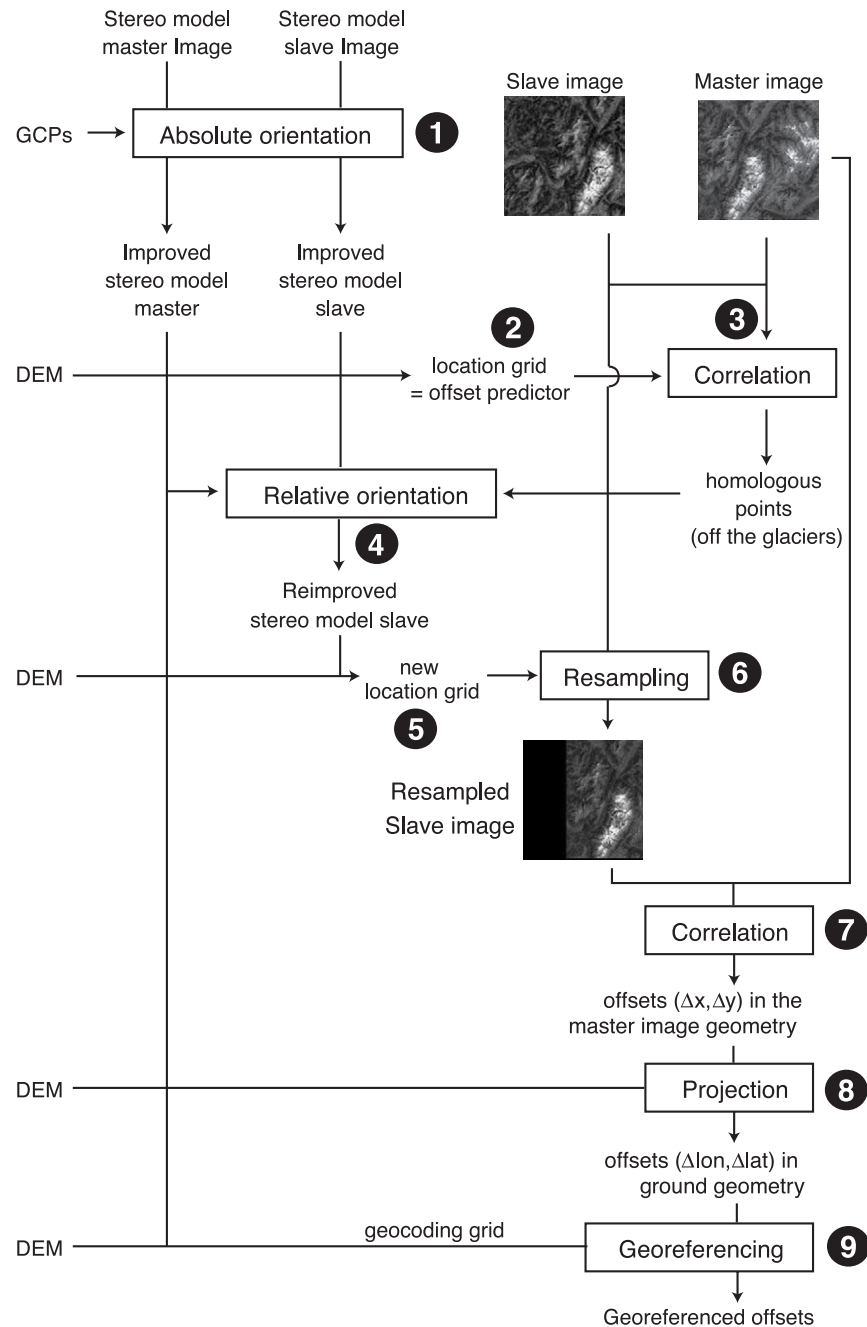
Stereo model master Image

Stereo model slave Image

GCPs

Absolute orientation

1

Slave image

Master image

Improved stereo model master

Improved stereo model slave

2

3

DEM

location grid = offset predictor

Correlation

Relative orientation

homologous points (off the glaciers)

4

Reimproved stereo model slave

DEM

new location grid

Resampling

6

5

Resampled Slave image

Correlation

7

offsets ($\Delta$x,$\Delta$y) in the master image geometry

DEM

Projection

8

offsets ($\Delta$lon,$\Delta$lat) in ground geometry

DEM

geocoding grid

Georeferencing

9

Georeferenced offsets